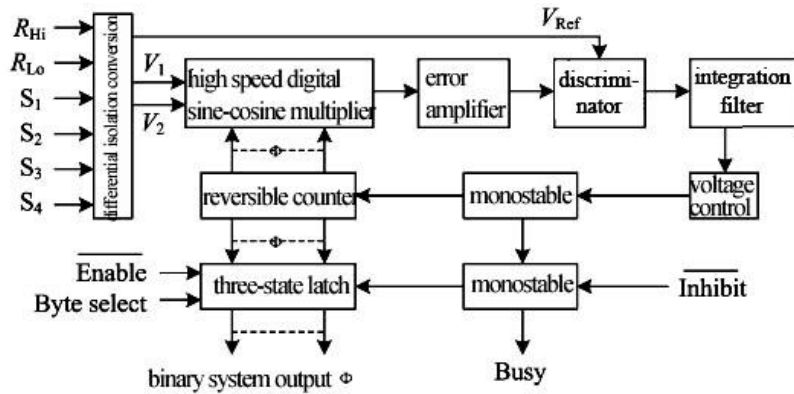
$R_{Hi}$
$R_{Lo}$
$S_1$
$S_2$
$S_3$
$S_4$
differential isolation conversion
$V_1$
$V_2$
high speed digital sine-cosine multiplier
error amplifier
$V_{Ref}$
discriminator
integration filter
Φ
reversible counter
monostable
voltage control
Φ
$\overline{\text{Enable}}$
Byte select
three-state latch
monostable
$\overline{\text{Inhibit}}$
binary system output Φ
Busy